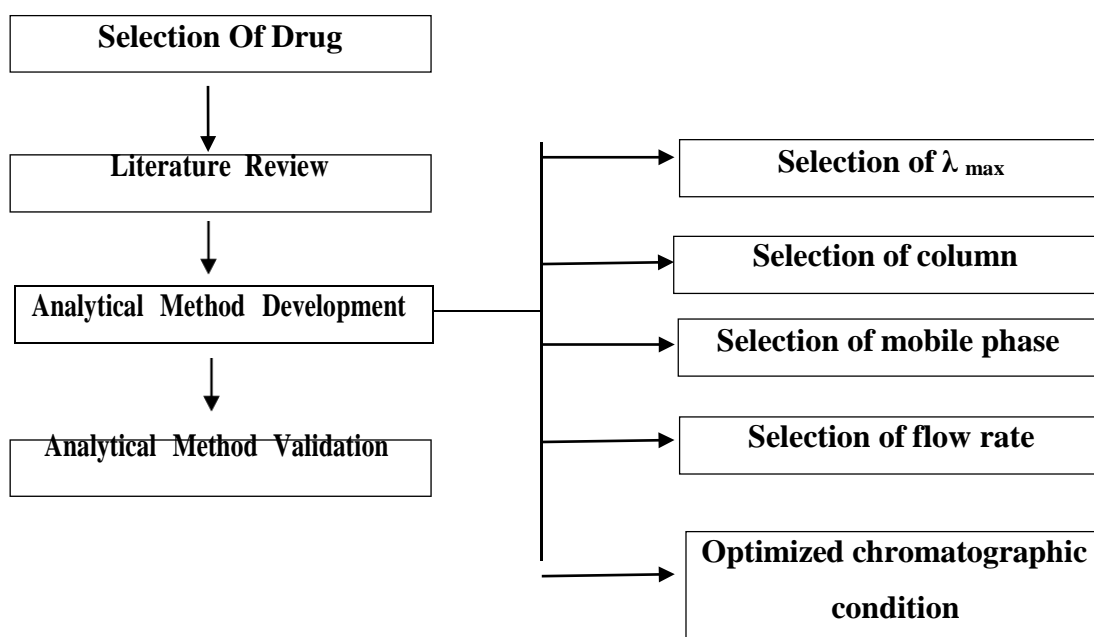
Selection Of Drug

Literature Review

Analytical Method Development

Analytical Method Validation

Selection of $\lambda_{max}$

Selection of column

Selection of mobile phase

Selection of flow rate

Optimized chromatographic condition